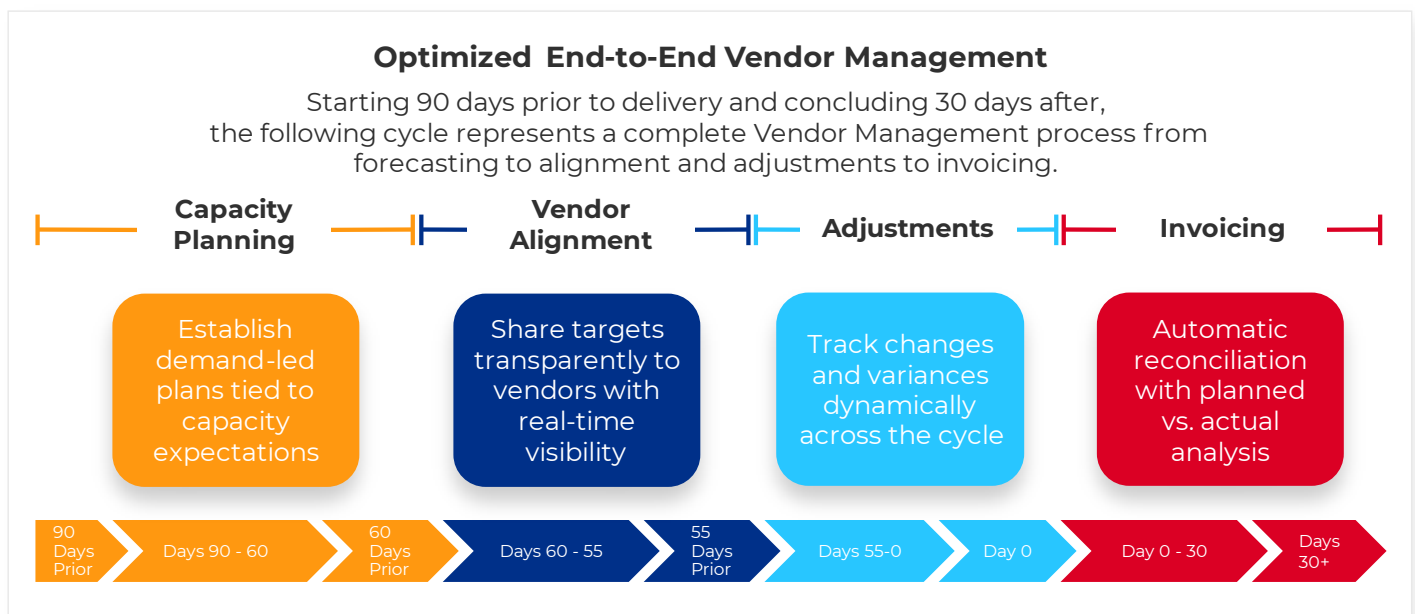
Optimized End-to-End Vendor Management

Starting 90 days prior to delivery and concluding 30 days after, the following cycle represents a complete Vendor Management process from forecasting to alignment and adjustments to invoicing.

Capacity Planning

Vendor Alignment

Adjustments

Invoicing

Establish demand-led plans tied to capacity expectations

Share targets transparently to vendors with real-time visibility

Track changes and variances dynamically across the cycle

Automatic reconciliation with planned vs. actual analysis

90 Days Prior

Days 90 - 60

60 Days Prior

Days 60 - 55

55 Days Prior

Days 55-0

Day 0

Day 0 - 30

Days 30+